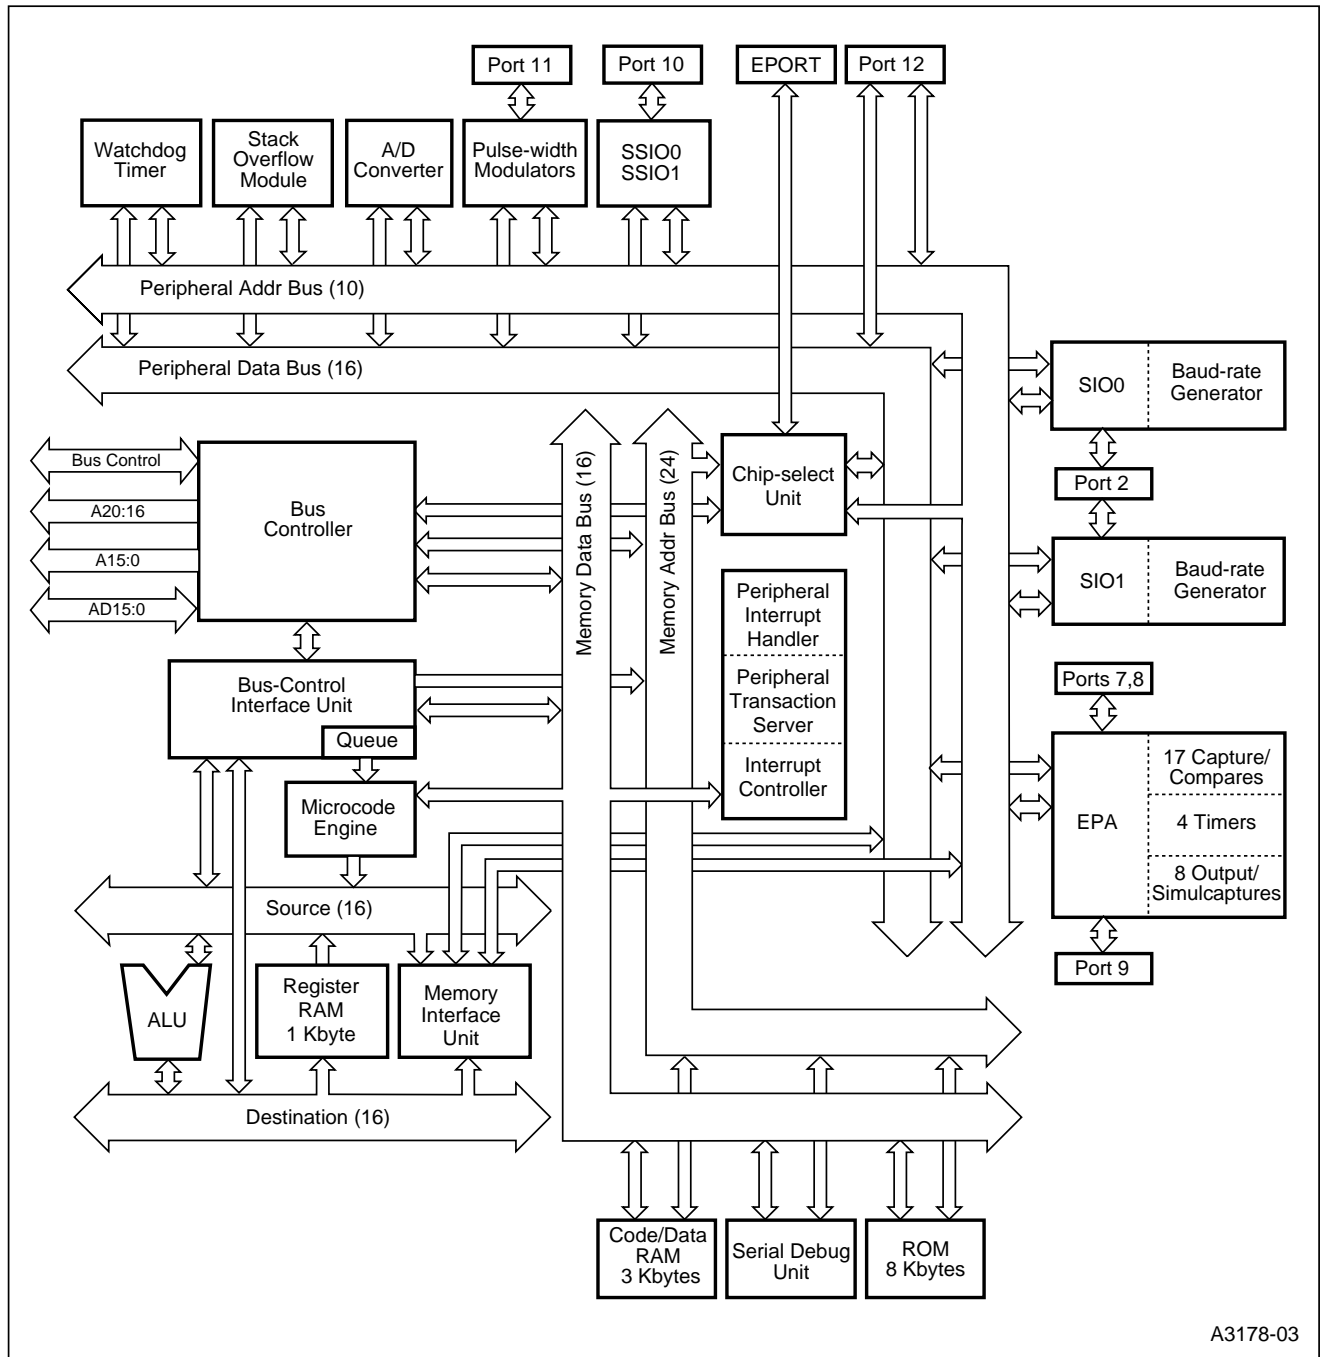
Port 11
Port 10
EPORT
Port 12
Watchdog Timer
Stack Overflow Module
A/D Converter
Pulse-width Modulators
SSIO0 SSIO1
Peripheral Addr Bus (10)
Peripheral Data Bus (16)
SIO0
Baud-rate Generator
Port 2
SIO1
Baud-rate Generator
Bus Control
A20:16
A15:0
AD15:0
Bus Controller
Memory Data Bus (16)
Memory Addr Bus (24)
Chip-select Unit
Peripheral Interrupt Handler
Peripheral Transaction Server
Interrupt Controller
Bus-Control Interface Unit
Queue
Microcode Engine
Ports 7,8
EPA
17 Capture/ Compares
4 Timers
8 Output/ Simulcaptures
Port 9
Source (16)
ALU
Register RAM 1 Kbyte
Memory Interface Unit
Destination (16)
Code/Data RAM 3 Kbytes
Serial Debug Unit
ROM 8 Kbytes
A3178-03